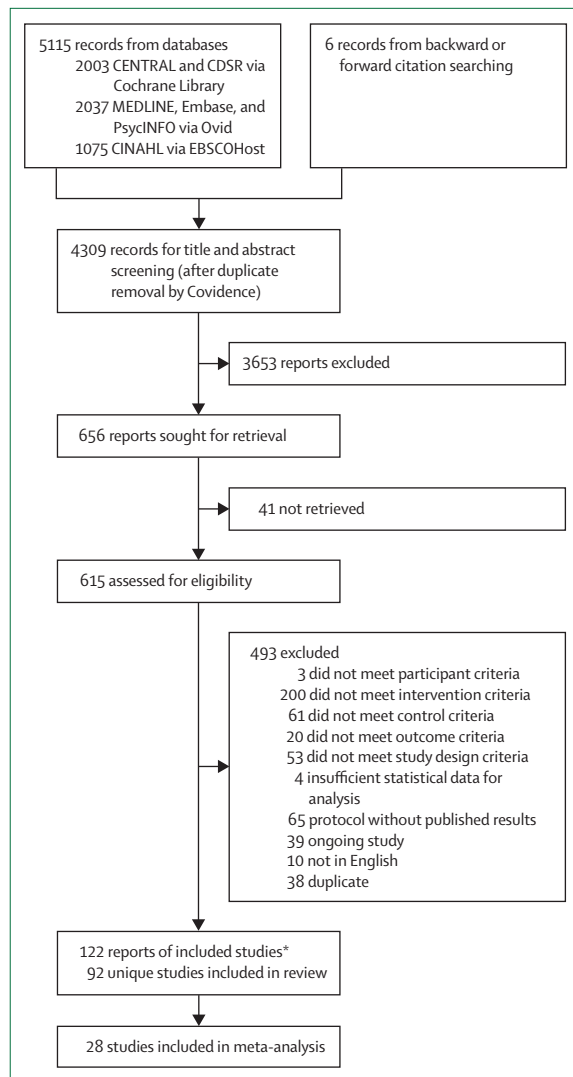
5115 records from databases
2003 CENTRAL and CDSR via Cochrane Library
2037 MEDLINE, Embase, and PsycINFO via Ovid
1075 CINAHL via EBSCOHost

6 records from backward or forward citation searching

4309 records for title and abstract screening (after duplicate removal by Covidence)

3653 reports excluded

656 reports sought for retrieval

41 not retrieved

615 assessed for eligibility

493 excluded
3 did not meet participant criteria
200 did not meet intervention criteria
61 did not meet control criteria
20 did not meet outcome criteria
53 did not meet study design criteria
4 insufficient statistical data for analysis
65 protocol without published results
39 ongoing study
10 not in English
38 duplicate

122 reports of included studies*
92 unique studies included in review

28 studies included in meta-analysis